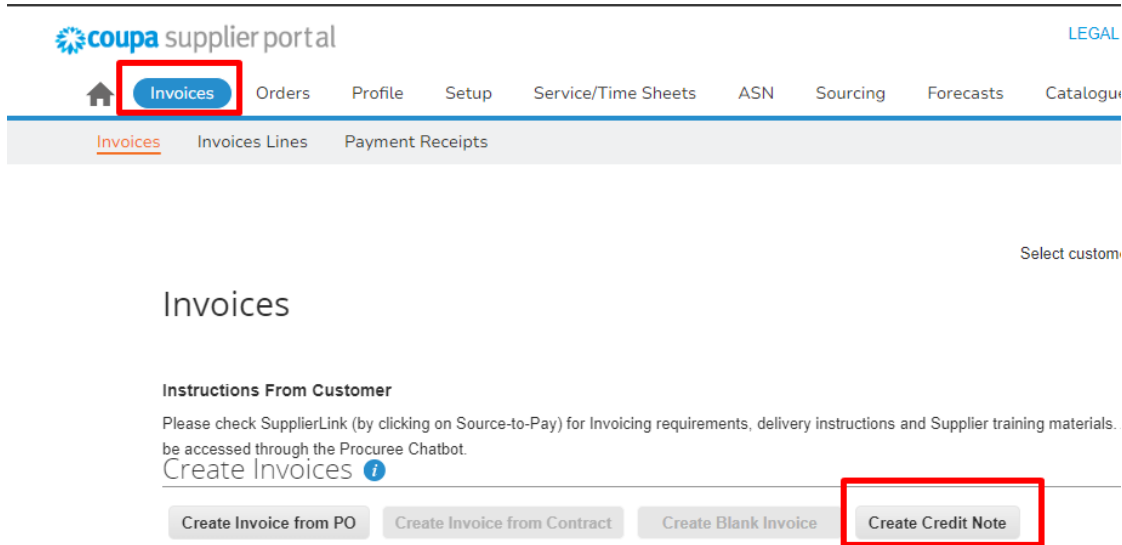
coupa supplier portal

LEGAL

Invoices Orders Profile Setup Service/Time Sheets ASN Sourcing Forecasts Catalogue

Invoices Invoices Lines Payment Receipts

Select custome

Invoices

Instructions From Customer

Please check SupplierLink (by clicking on Source-to-Pay) for Invoicing requirements, delivery instructions and Supplier training materials. be accessed through the Procuree Chatbot.

Create Invoices

Create Invoice from PO Create Invoice from Contract Create Blank Invoice Create Credit Note